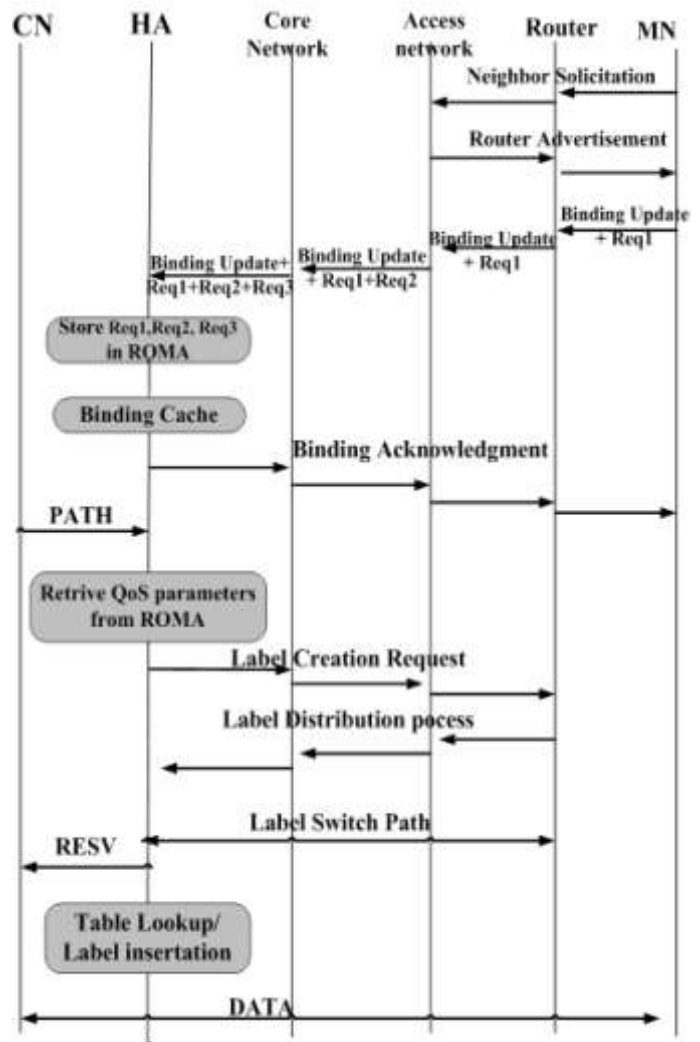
CN HA Core Network Access network Router MN

Neighbor Solicitation

Router Advertisement

Binding Update + Req1

Binding Update + Req1

Binding Update + Req1+Req2

Binding Update+ Req1+Req2+Req3

Store Req1,Req2, Req3 in ROMA

Binding Cache

Binding Acknowledgment

PATH

Retrive QoS parameters from ROMA

Label Creation Request

Label Distribution pocess

Label Switch Path

RESV

Table Lookup/ Label insertation

DATA